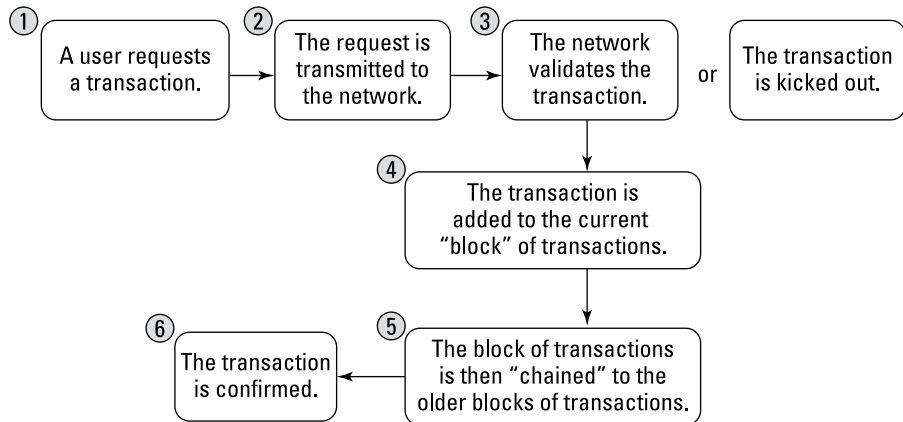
1
A user requests a transaction.

2
The request is transmitted to the network.

3
The network validates the transaction.

or

The transaction is kicked out.

4
The transaction is added to the current “block” of transactions.

5
The block of transactions is then “chained” to the older blocks of transactions.

6
The transaction is confirmed.